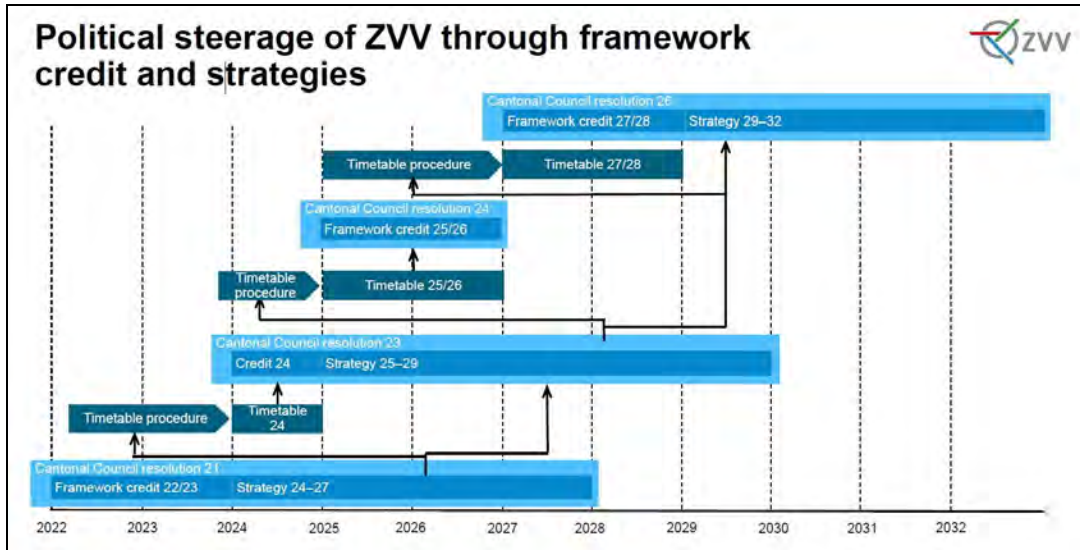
Political steerage of ZVV through framework credit and strategies

ZVV

Cantonal Council resolution 26
Framework credit 27/28
Strategy 29–32

Timetable procedure
Timetable 27/28

Cantonal Council resolution 24
Framework credit 25/26

Timetable procedure
Timetable 25/26

Cantonal Council resolution 23
Credit 24
Strategy 25–29

Timetable procedure
Timetable 24

Cantonal Council resolution 21
Framework credit 22/23
Strategy 24–27

2022 2023 2024 2025 2026 2027 2028 2029 2030 2031 2032